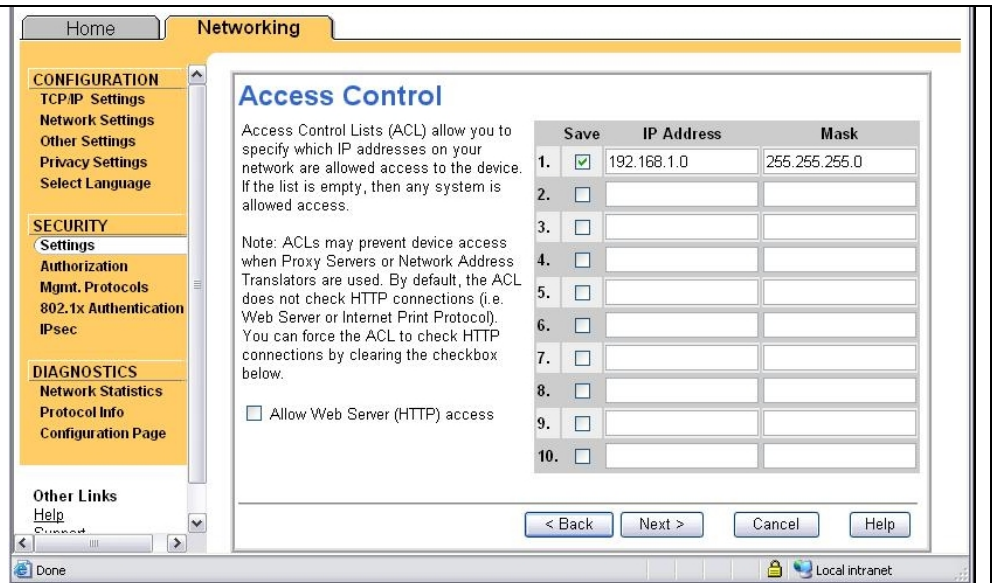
Home

Networking

CONFIGURATION
TCP/IP Settings
Network Settings
Other Settings
Privacy Settings
Select Language

SECURITY
Settings
Authorization
Mgmt. Protocols
802.1x Authentication
IPsec

DIAGNOSTICS
Network Statistics
Protocol Info
Configuration Page

Other Links
Help
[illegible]

Access Control

Access Control Lists (ACL) allow you to specify which IP addresses on your network are allowed access to the device. If the list is empty, then any system is allowed access.

Note: ACLs may prevent device access when Proxy Servers or Network Address Translators are used. By default, the ACL does not check HTTP connections (i.e. Web Server or Internet Print Protocol). You can force the ACL to check HTTP connections by clearing the checkbox below.

Allow Web Server (HTTP) access

| | Save | IP Address | Mask |
|---|---|---|---|
| 1. | ☑ | 192.168.1.0 | 255.255.255.0 |
| 2. | ☐ | | |
| 3. | ☐ | | |
| 4. | ☐ | | |
| 5. | ☐ | | |
| 6. | ☐ | | |
| 7. | ☐ | | |
| 8. | ☐ | | |
| 9. | ☐ | | |
| 10. | ☐ | | |

< Back
Next >
Cancel
Help

Done
Local intranet